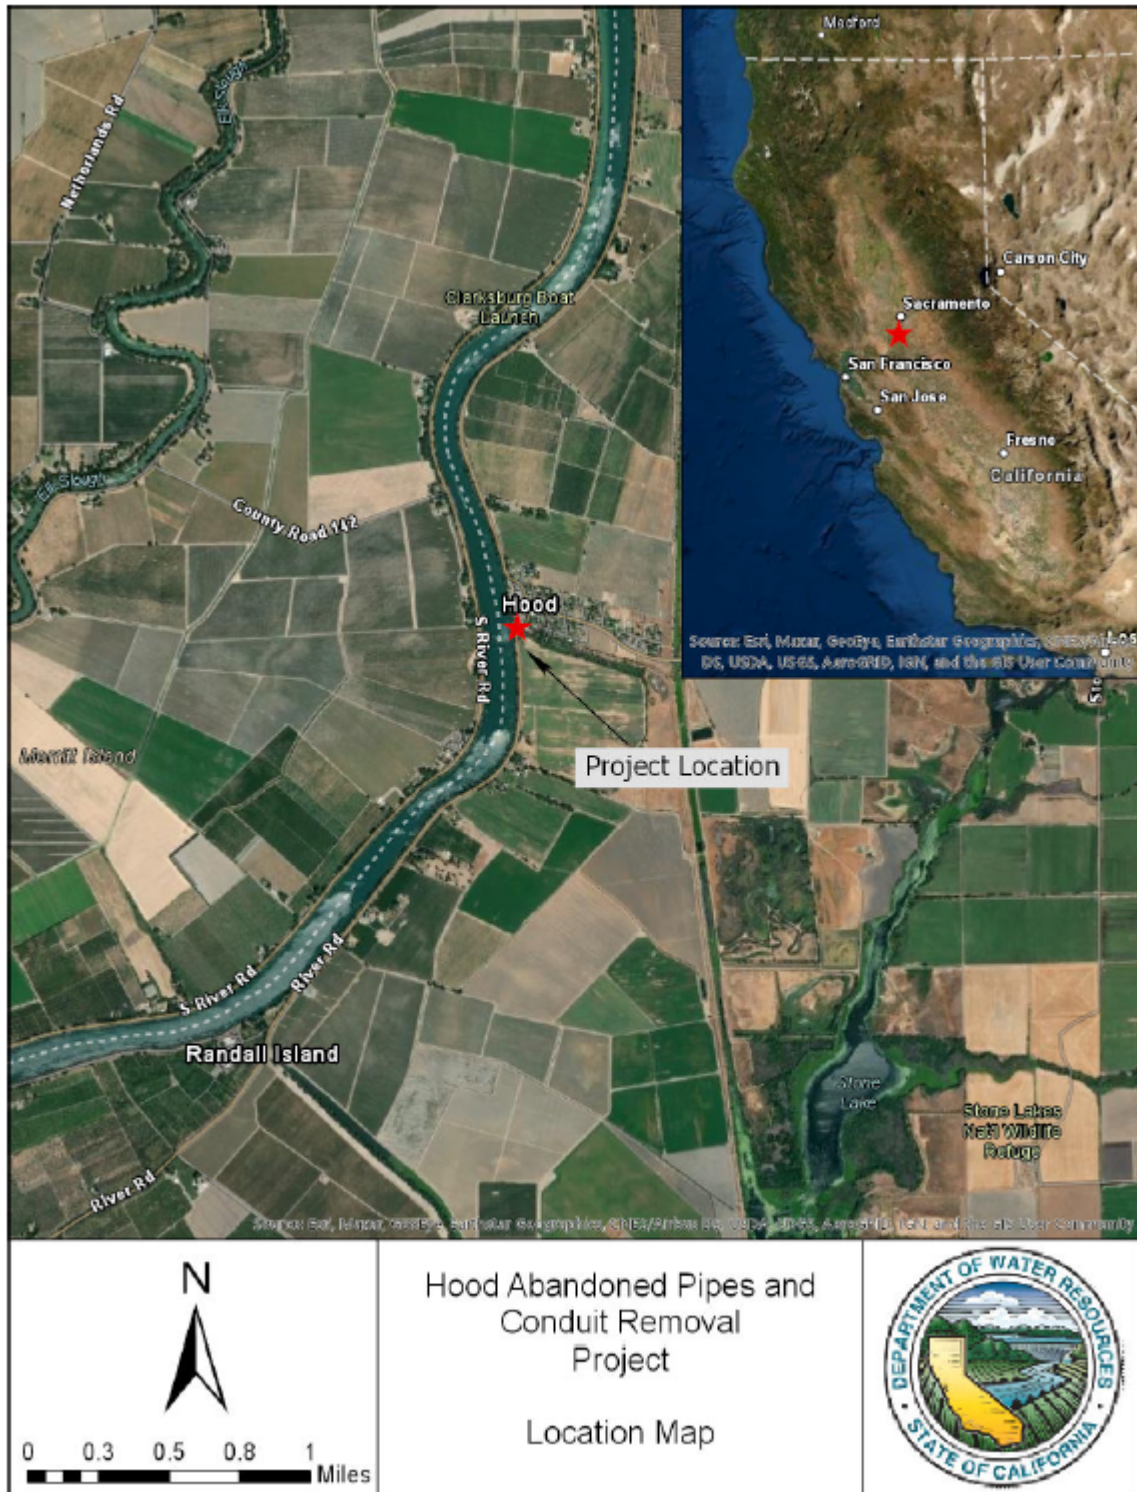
Medford

Carson City

Sacramento

San Francisco

San Jose

Fresno

California

Source: Esri, Maxar, GeoEye, Earthstar Geographics, CNES/Airbus DS, USDA, USGS, AeroGRID, IGN, and the GIS User Community

Netherlands Rd

Elk Slough

Clarksburg Boat Launch

Elk Slough

County Road 142

Hood

S River Rd

Project Location

Merritt Island

S River Rd

River Rd

Randall Island

Stone Lake

Stone Lakes Nat'l Wildlife Refuge

River Rd

Source: Esri, Maxar, GeoEye, Earthstar Geographics, CNES/Airbus DS, USDA, USGS, AeroGRID, IGN, and the GIS User Community

N

0 0.3 0.5 0.8 1 Miles

Hood Abandoned Pipes and Conduit Removal Project

Location Map

DEPARTMENT OF WATER RESOURCES

STATE OF CALIFORNIA